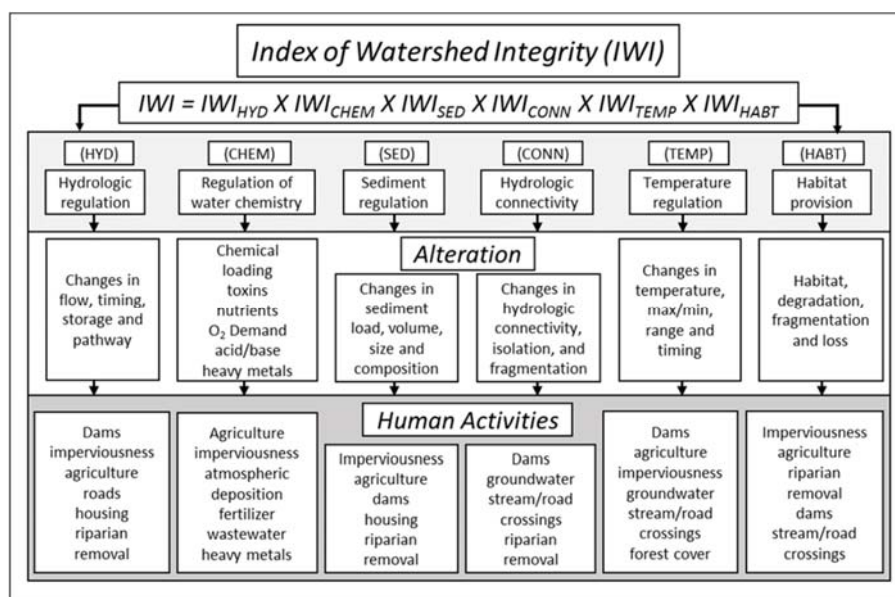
Index of Watershed Integrity (IWI)

$IWI = IWI_{HYD} X IWI_{CHEM} X IWI_{SED} X IWI_{CONN} X IWI_{TEMP} X IWI_{HABT}$

(HYD)
Hydrologic regulation

(CHEM)
Regulation of water chemistry

(SED)
Sediment regulation

(CONN)
Hydrologic connectivity

(TEMP)
Temperature regulation

(HABT)
Habitat provision

Alteration

Changes in flow, timing, storage and pathway

Chemical loading toxins nutrients $O_2$ Demand acid/base heavy metals

Changes in sediment load, volume, size and composition

Changes in hydrologic connectivity, isolation, and fragmentation

Changes in temperature, max/min, range and timing

Habitat, degradation, fragmentation and loss

Human Activities

Dams imperviousness agriculture roads housing riparian removal

Agriculture imperviousness atmospheric deposition fertilizer wastewater heavy metals

Imperviousness agriculture dams housing riparian removal

Dams groundwater stream/road crossings riparian removal

Dams agriculture imperviousness groundwater stream/road crossings forest cover

Imperviousness agriculture riparian removal dams stream/road crossings